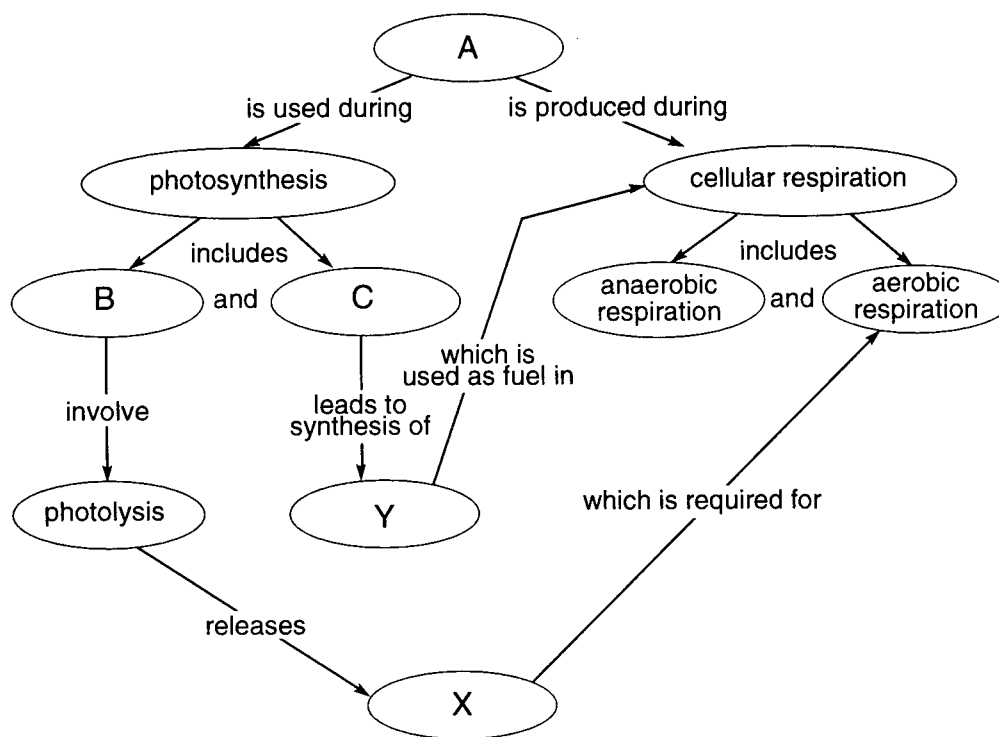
A

is used during

is produced during

photosynthesis

cellular respiration

includes

includes

B

and

C

anaerobic respiration

and

aerobic respiration

which is used as fuel in

involve

leads to synthesis of

photolysis

Y

which is required for

releases

X